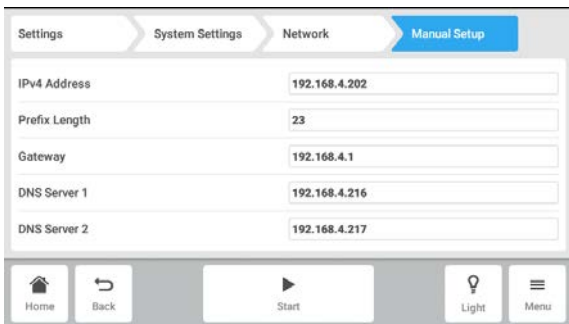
Settings | System Settings | Network | Manual Setup

| | |
|---|---|
| IPv4 Address | 192.168.4.202 |
| Prefix Length | 23 |
| Gateway | 192.168.4.1 |
| DNS Server 1 | 192.168.4.216 |
| DNS Server 2 | 192.168.4.217 |

Home
Back
Start
Light
Menu